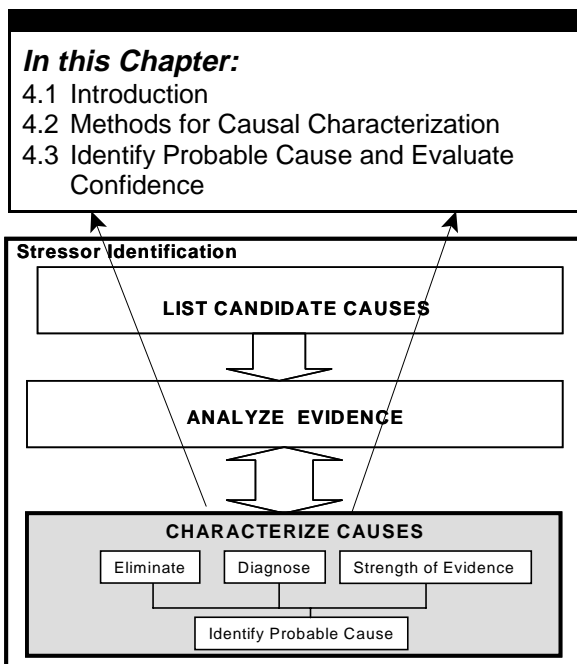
**In this Chapter:**
4.1 Introduction
4.2 Methods for Causal Characterization
4.3 Identify Probable Cause and Evaluate Confidence

Stressor Identification

LIST CANDIDATE CAUSES

ANALYZE EVIDENCE

CHARACTERIZE CAUSES

Eliminate

Diagnose

Strength of Evidence

Identify Probable Cause